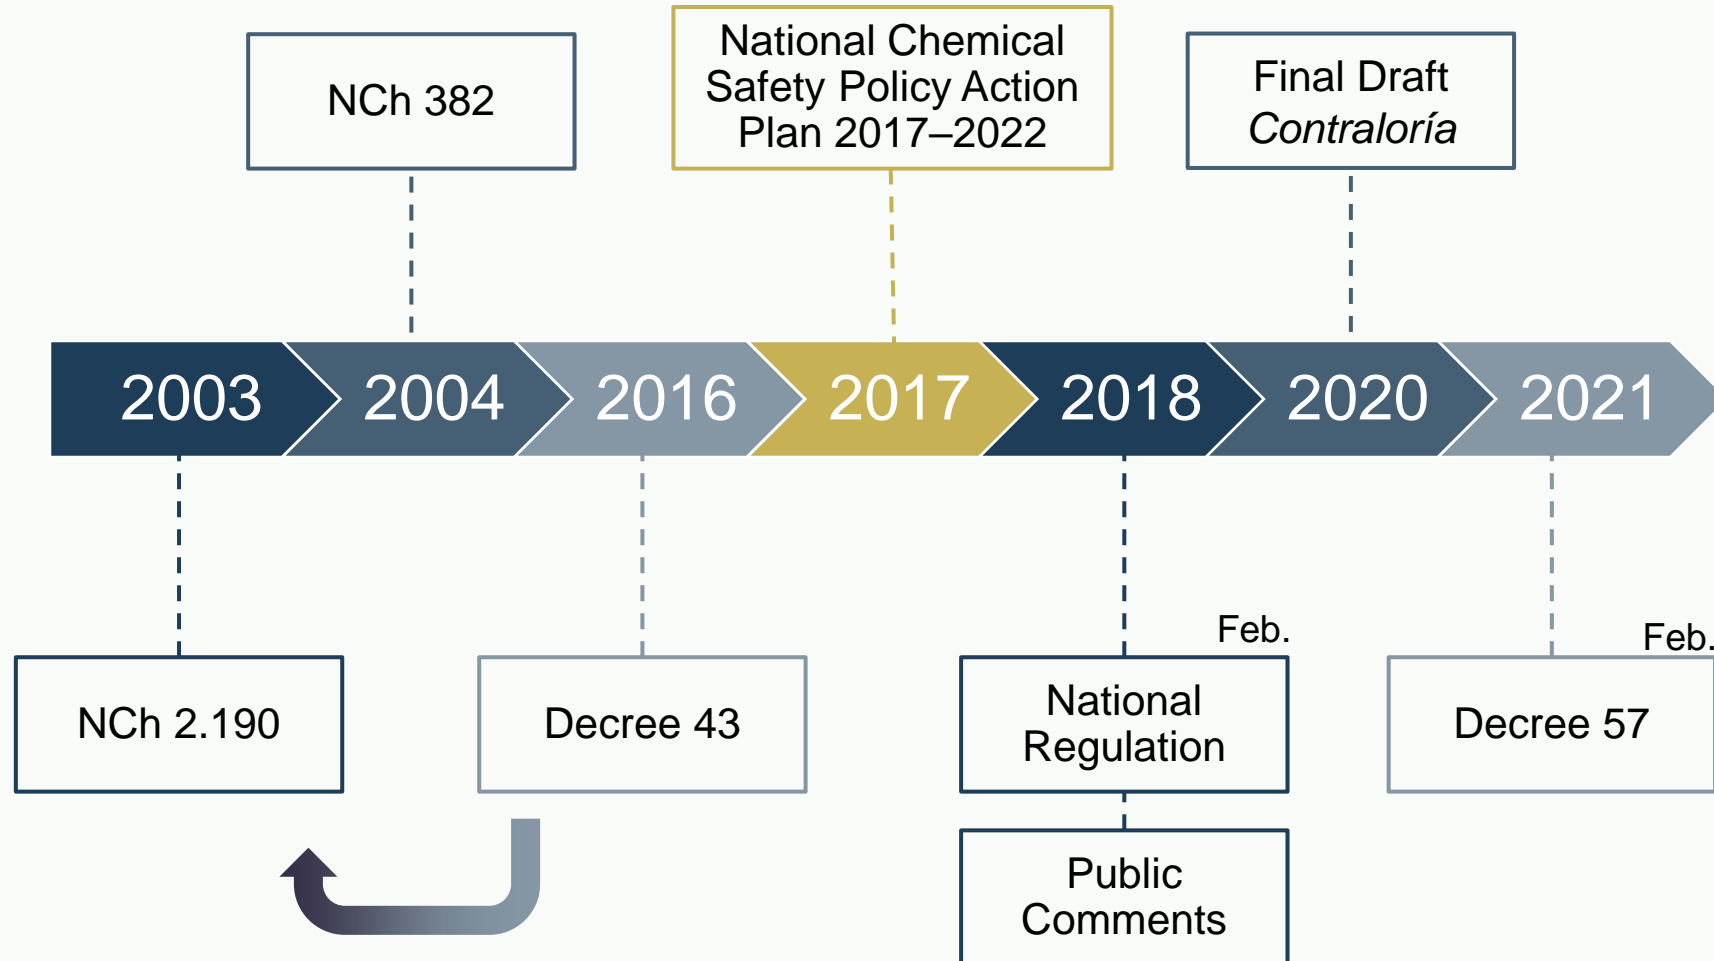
NCh 382

National Chemical Safety Policy Action Plan 2017–2022

Final Draft *Contraloría*

2003 2004 2016 2017 2018 2020 2021

NCh 2.190

Decree 43

Feb.

National Regulation

Public Comments

Feb.

Decree 57